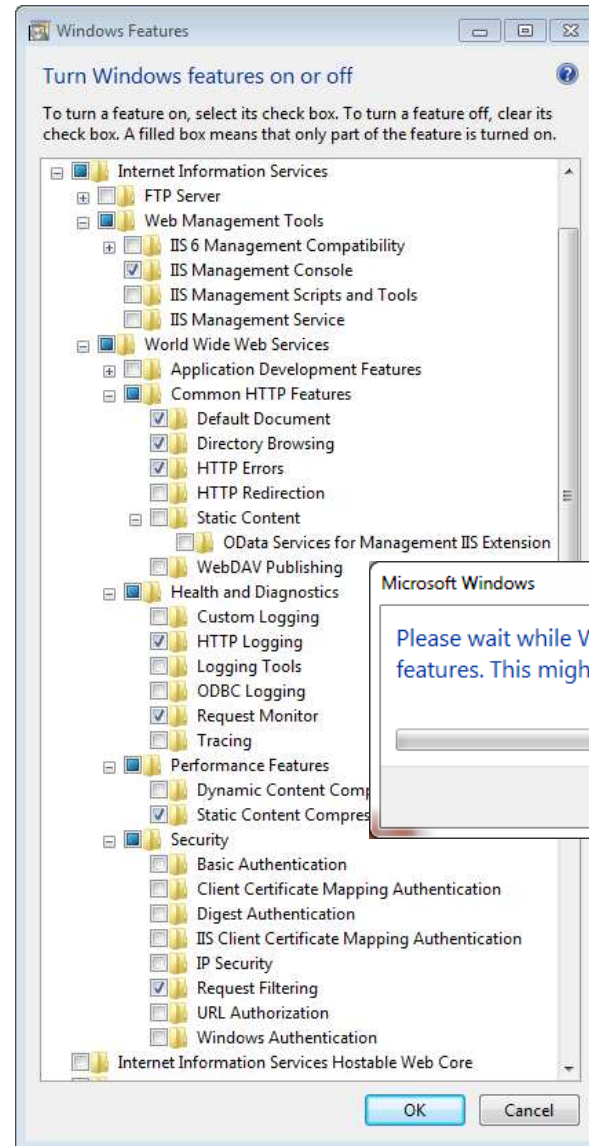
Windows Features

Turn Windows features on or off

To turn a feature on, select its check box. To turn a feature off, clear its check box. A filled box means that only part of the feature is turned on.

Internet Information Services
FTP Server
Web Management Tools
IIS 6 Management Compatibility
IIS Management Console
IIS Management Scripts and Tools
IIS Management Service
World Wide Web Services
Application Development Features
Common HTTP Features
Default Document
Directory Browsing
HTTP Errors
HTTP Redirection
Static Content
OData Services for Management IIS Extension
WebDAV Publishing
Health and Diagnostics
Custom Logging
HTTP Logging
Logging Tools
ODBC Logging
Request Monitor
Tracing
Performance Features
Dynamic Content Comp
Static Content Compres
Security
Basic Authentication
Client Certificate Mapping Authentication
Digest Authentication
IIS Client Certificate Mapping Authentication
IP Security
Request Filtering
URL Authorization
Windows Authentication
Internet Information Services Hostable Web Core

Microsoft Windows

Please wait while V
features. This migh

OK
Cancel